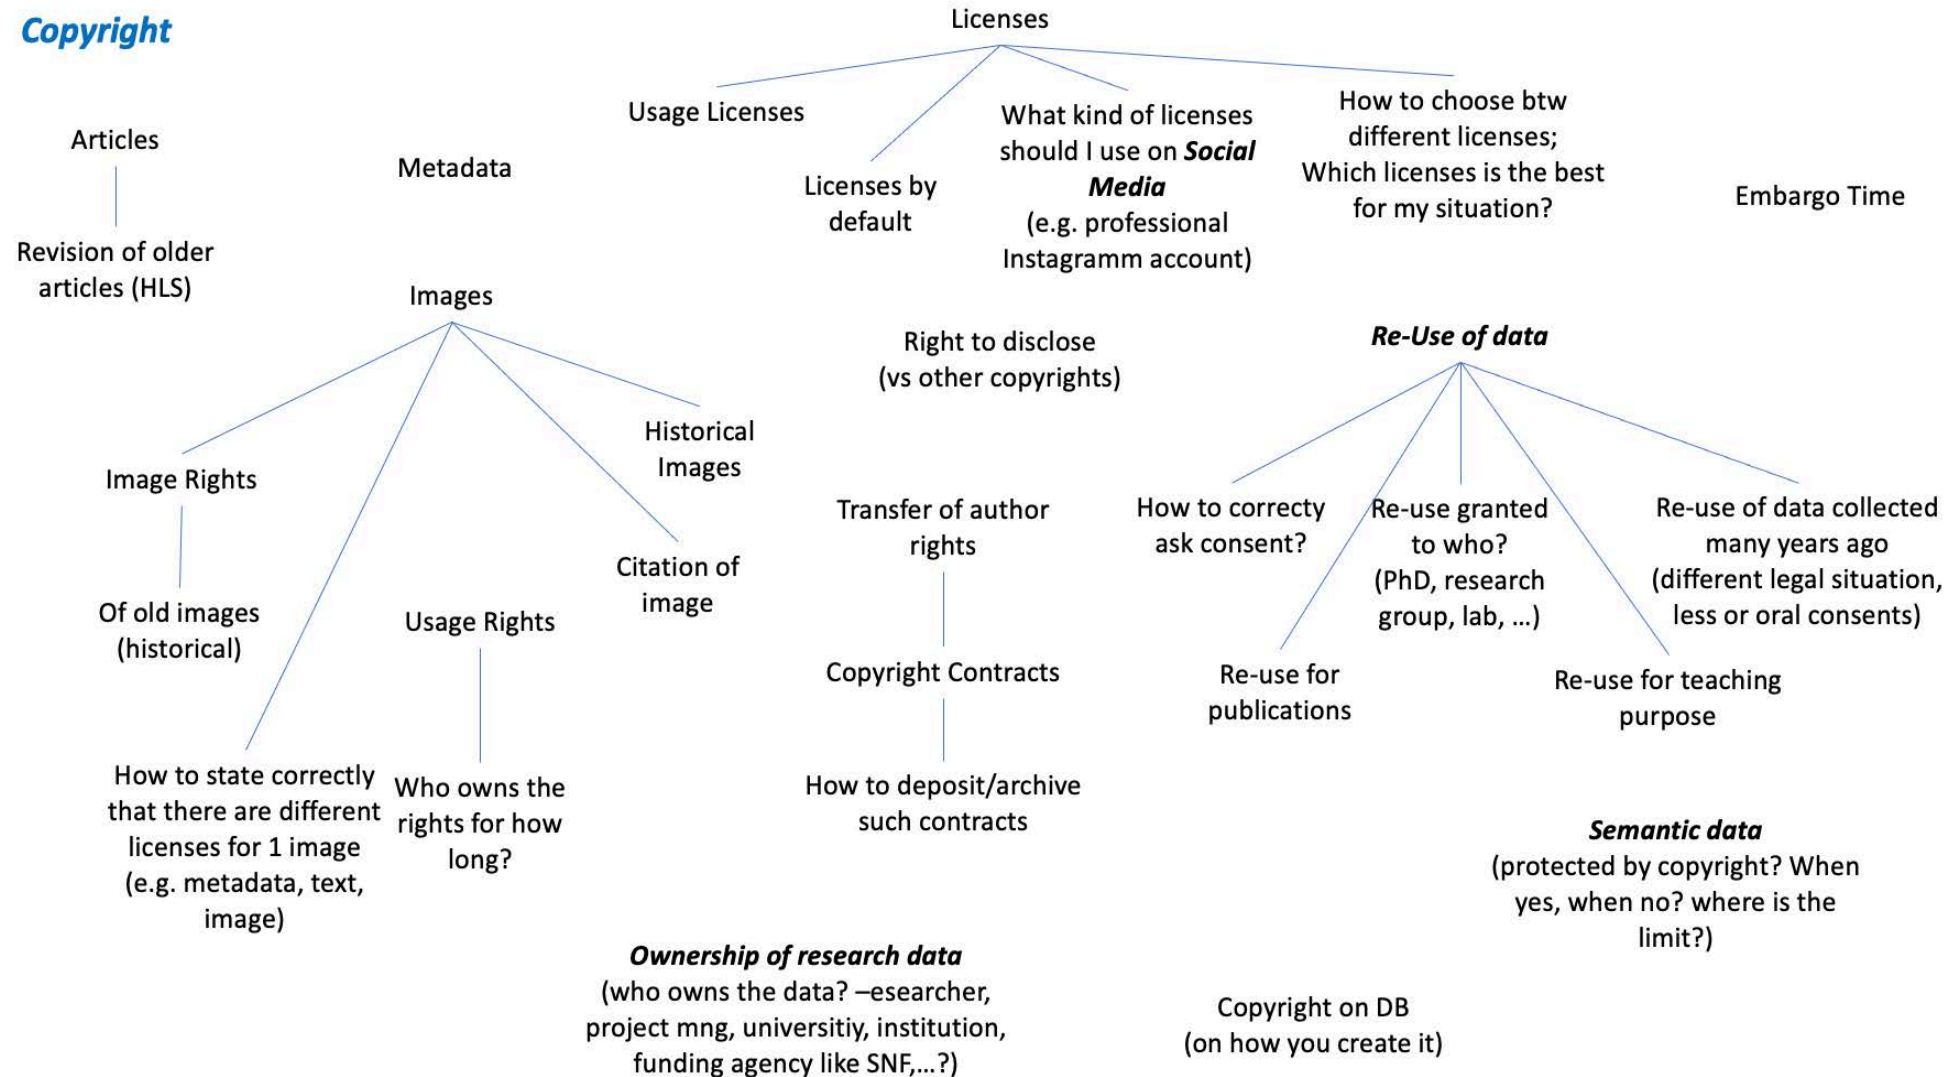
Copyright

Licenses

Usage Licenses

Licenses by default

What kind of licenses should I use on ***Social Media*** (e.g. professional Instagramm account)

How to choose btw different licenses; Which licenses is the best for my situation?

Embargo Time

Articles

Revision of older articles (HLS)

Metadata

Images

Image Rights

Of old images (historical)

How to state correctly that there are different licenses for 1 image (e.g. metadata, text, image)

Usage Rights

Who owns the rights for how long?

Historical Images

Citation of image

Right to disclose (vs other copyrights)

Transfer of author rights

Copyright Contracts

How to deposit/archive such contracts

***Re-Use of data***

How to correcty ask consent?

Re-use granted to who? (PhD, research group, lab, …)

Re-use of data collected many years ago (different legal situation, less or oral consents)

Re-use for publications

Re-use for teaching purpose

***Semantic data*** (protected by copyright? When yes, when no? where is the limit?)

***Ownership of research data*** (who owns the data? –esearcher, project mng, universitiy, institution, funding agency like SNF,…?)

Copyright on DB (on how you create it)